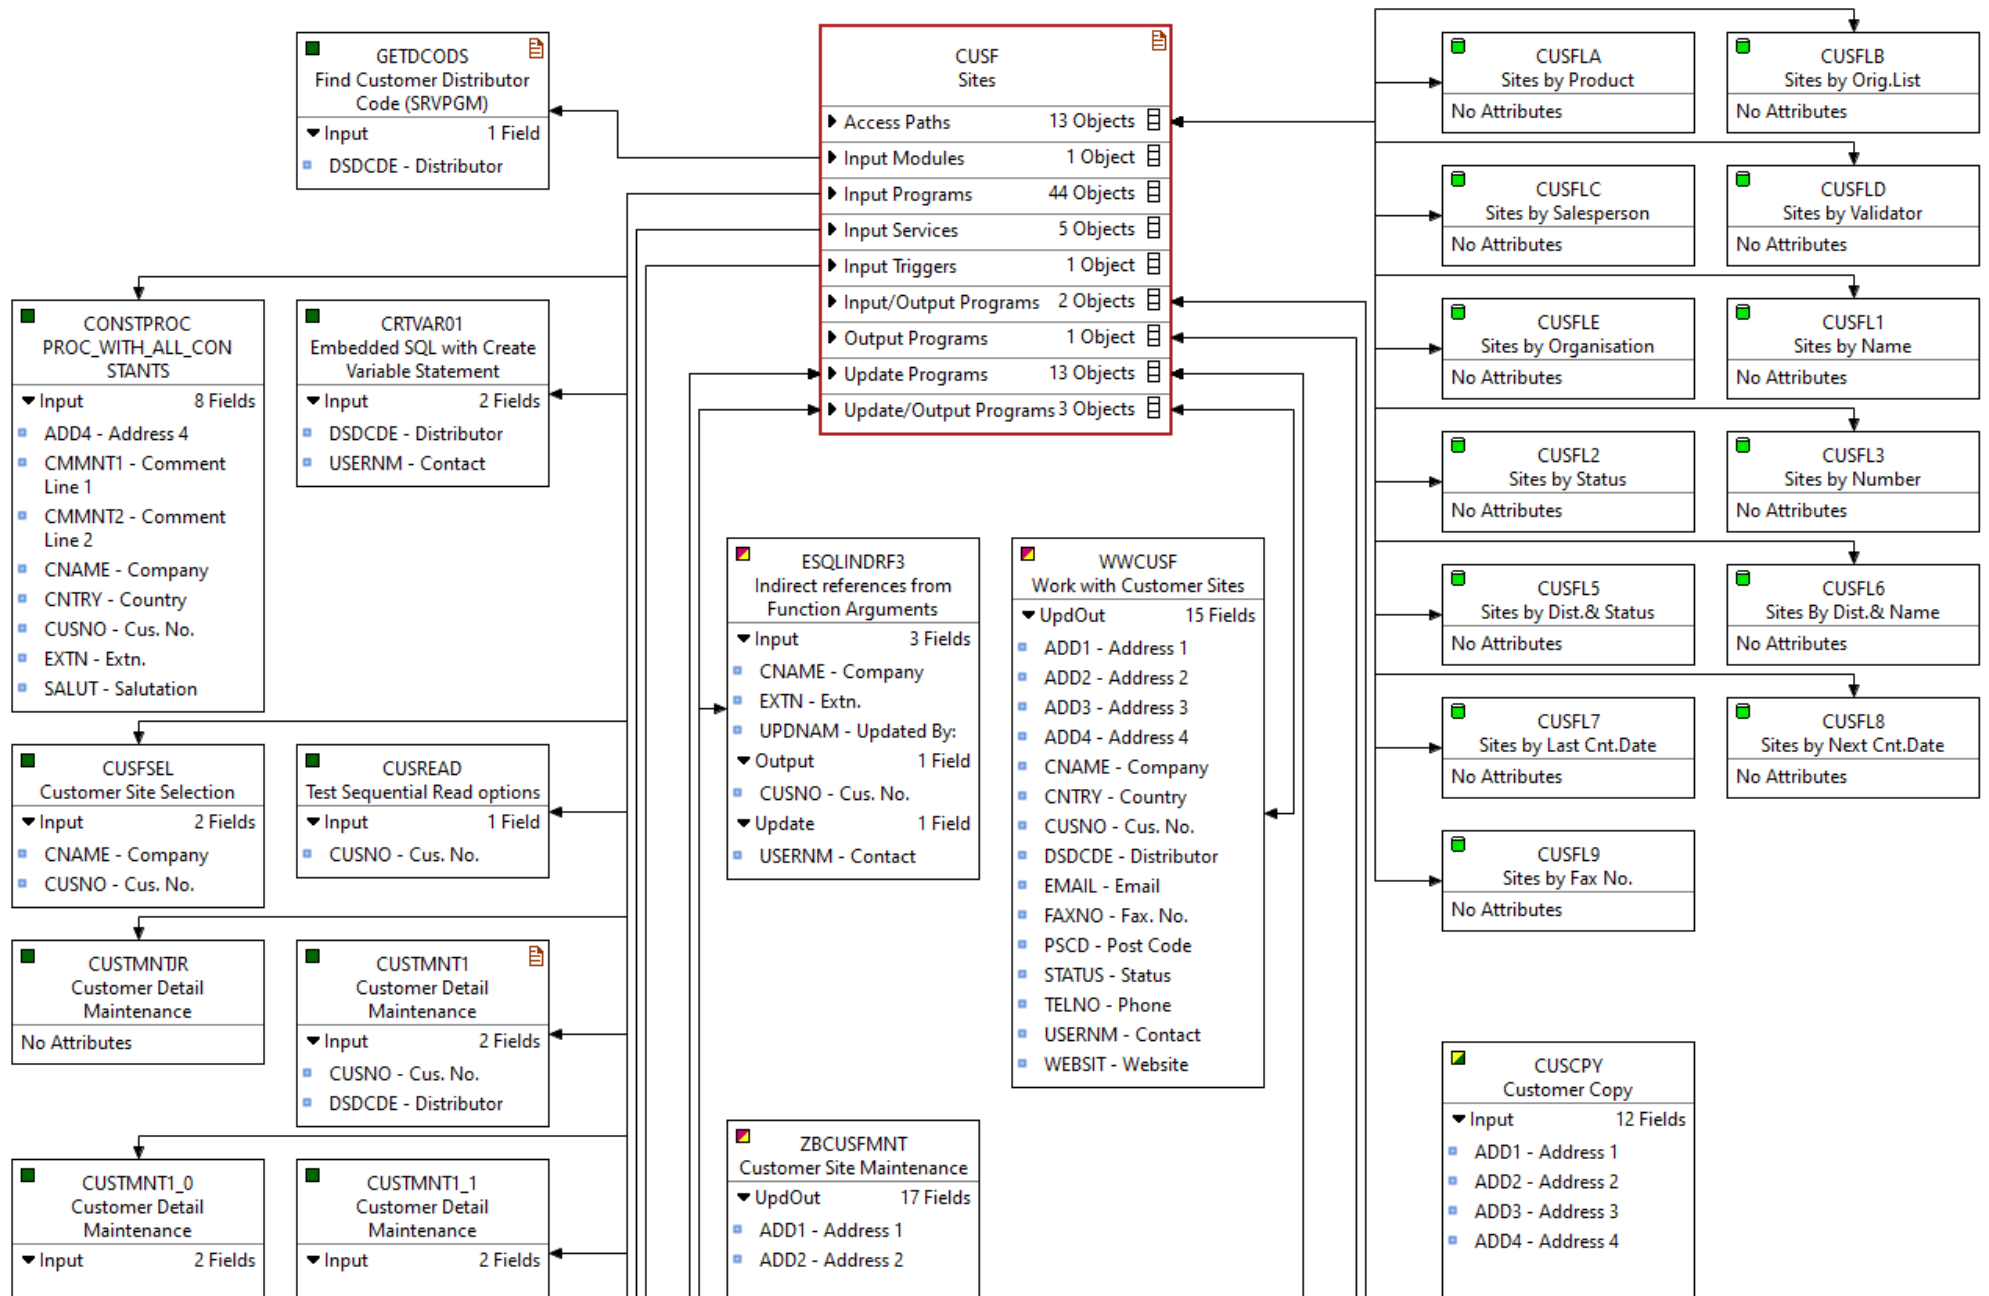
GETDCODS
Find Customer Distributor Code (SRVPGM)
Input 1 Field
DSDCDE - Distributor

CUSF
Sites
Access Paths 13 Objects
Input Modules 1 Object
Input Programs 44 Objects
Input Services 5 Objects
Input Triggers 1 Object
Input/Output Programs 2 Objects
Output Programs 1 Object
Update Programs 13 Objects
Update/Output Programs 3 Objects

CUSFLA
Sites by Product
No Attributes

CUSFLB
Sites by Orig.List
No Attributes

CUSFLC
Sites by Salesperson
No Attributes

CUSFLD
Sites by Validator
No Attributes

CUSFLE
Sites by Organisation
No Attributes

CUSFL1
Sites by Name
No Attributes

CUSFL2
Sites by Status
No Attributes

CUSFL3
Sites by Number
No Attributes

CUSFL5
Sites by Dist.& Status
No Attributes

CUSFL6
Sites By Dist.& Name
No Attributes

CUSFL7
Sites by Last Cnt.Date
No Attributes

CUSFL8
Sites by Next Cnt.Date
No Attributes

CUSFL9
Sites by Fax No.
No Attributes

CONSTPROC
PROC_WITH_ALL_CONSTANTS
Input 8 Fields
ADD4 - Address 4
CMMNT1 - Comment Line 1
CMMNT2 - Comment Line 2
CNAME - Company
CNTRY - Country
CUSNO - Cus. No.
EXTN - Extn.
SALUT - Salutation

CRTVAR01
Embedded SQL with Create Variable Statement
Input 2 Fields
DSDCDE - Distributor
USERNM - Contact

ESQLINDRF3
Indirect references from Function Arguments
Input 3 Fields
CNAME - Company
EXTN - Extn.
UPDNAM - Updated By:
Output 1 Field
CUSNO - Cus. No.
Update 1 Field
USERNM - Contact

WWCUSF
Work with Customer Sites
UpdOut 15 Fields
ADD1 - Address 1
ADD2 - Address 2
ADD3 - Address 3
ADD4 - Address 4
CNAME - Company
CNTRY - Country
CUSNO - Cus. No.
DSDCDE - Distributor
EMAIL - Email
FAXNO - Fax. No.
PSCD - Post Code
STATUS - Status
TELNO - Phone
USERNM - Contact
WEBSIT - Website

CUSFSEL
Customer Site Selection
Input 2 Fields
CNAME - Company
CUSNO - Cus. No.

CUSREAD
Test Sequential Read options
Input 1 Field
CUSNO - Cus. No.

CUSTMNTJR
Customer Detail Maintenance
No Attributes

CUSTMNT1
Customer Detail Maintenance
Input 2 Fields
CUSNO - Cus. No.
DSDCDE - Distributor

CUSCPY
Customer Copy
Input 12 Fields
ADD1 - Address 1
ADD2 - Address 2
ADD3 - Address 3
ADD4 - Address 4

ZBCUSFMNT
Customer Site Maintenance
UpdOut 17 Fields
ADD1 - Address 1
ADD2 - Address 2

CUSTMNT1_0
Customer Detail Maintenance
Input 2 Fields

CUSTMNT1_1
Customer Detail Maintenance
Input 2 Fields